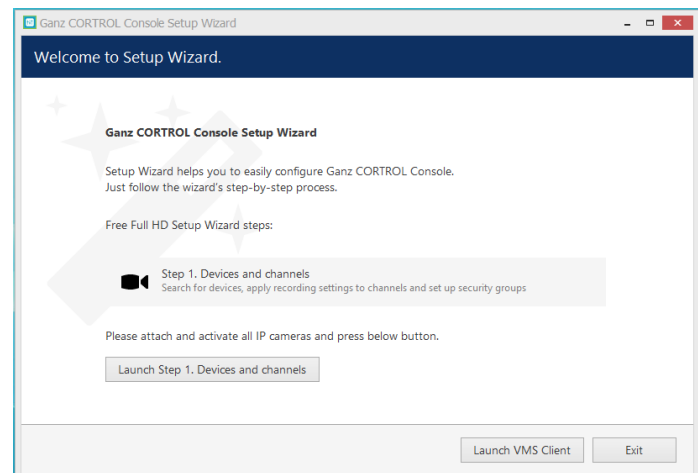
Ganz CORTROL Console Setup Wizard

Welcome to Setup Wizard.

Ganz CORTROL Console Setup Wizard

Setup Wizard helps you to easily configure Ganz CORTROL Console.
Just follow the wizard's step-by-step process.

Free Full HD Setup Wizard steps:

Step 1. Devices and channels
Search for devices, apply recording settings to channels and set up security groups

Please attach and activate all IP cameras and press below button.

Launch Step 1. Devices and channels

Launch VMS Client

Exit